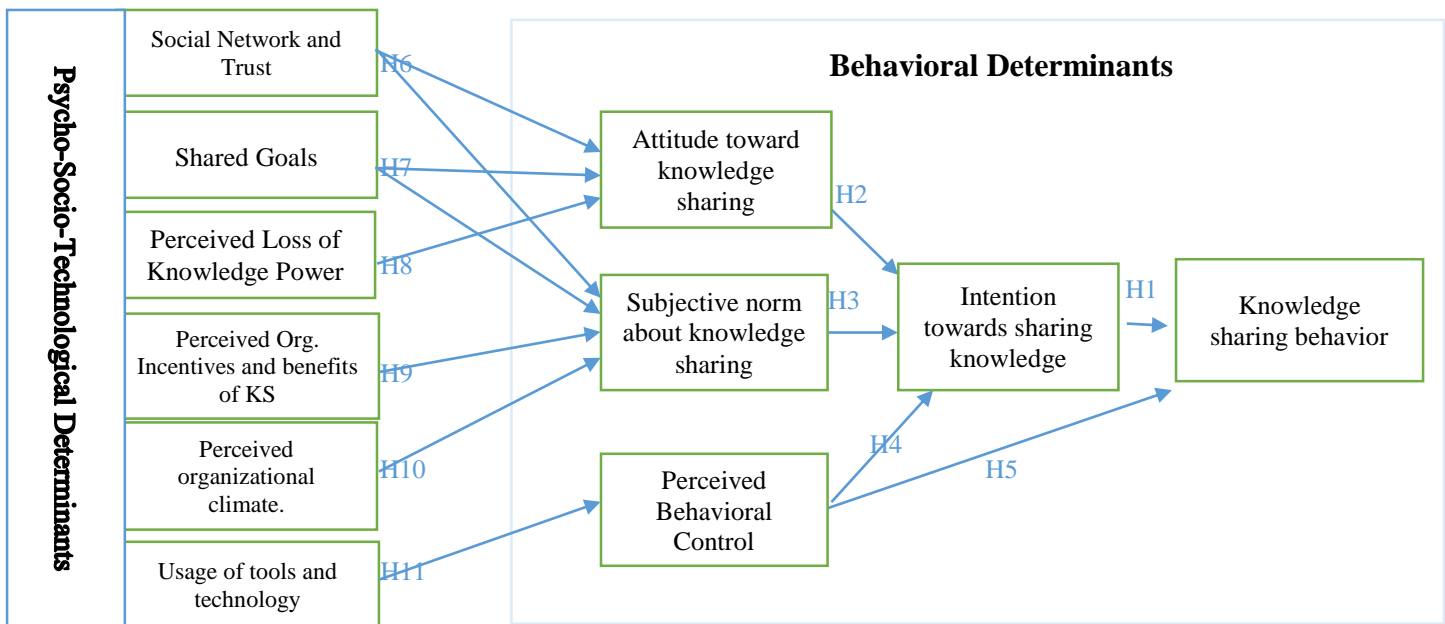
Psycho-Socio-Technological Determinants

Social Network and Trust

Shared Goals

Perceived Loss of Knowledge Power

Perceived Org. Incentives and benefits of KS

Perceived organizational climate.

Usage of tools and technology

H6

H7

H8

H9

H10

H11

Behavioral Determinants

Attitude toward knowledge sharing

Subjective norm about knowledge sharing

Perceived Behavioral Control

H2

H3

H4

H5

Intention towards sharing knowledge

H1

Knowledge sharing behavior